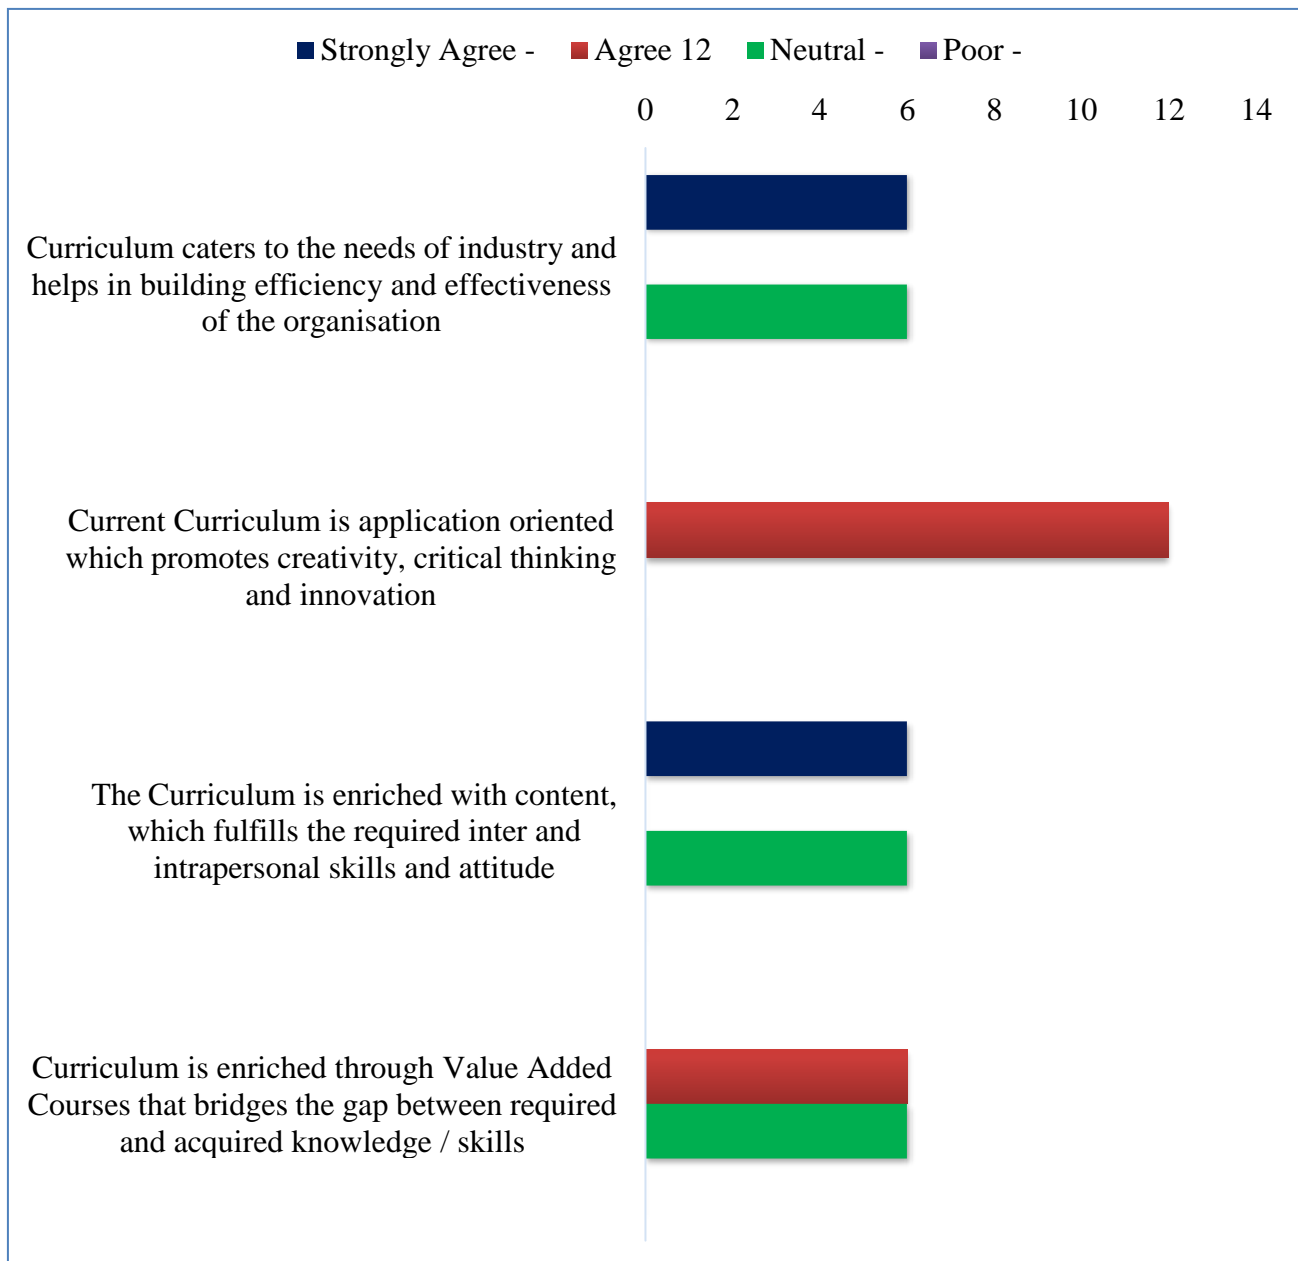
Strongly Agree - Agree 12 Neutral - Poor -

0 2 4 6 8 10 12 14

Curriculum caters to the needs of industry and helps in building efficiency and effectiveness of the organisation

Current Curriculum is application oriented which promotes creativity, critical thinking and innovation

The Curriculum is enriched with content, which fulfills the required inter and intrapersonal skills and attitude

Curriculum is enriched through Value Added Courses that bridges the gap between required and acquired knowledge / skills